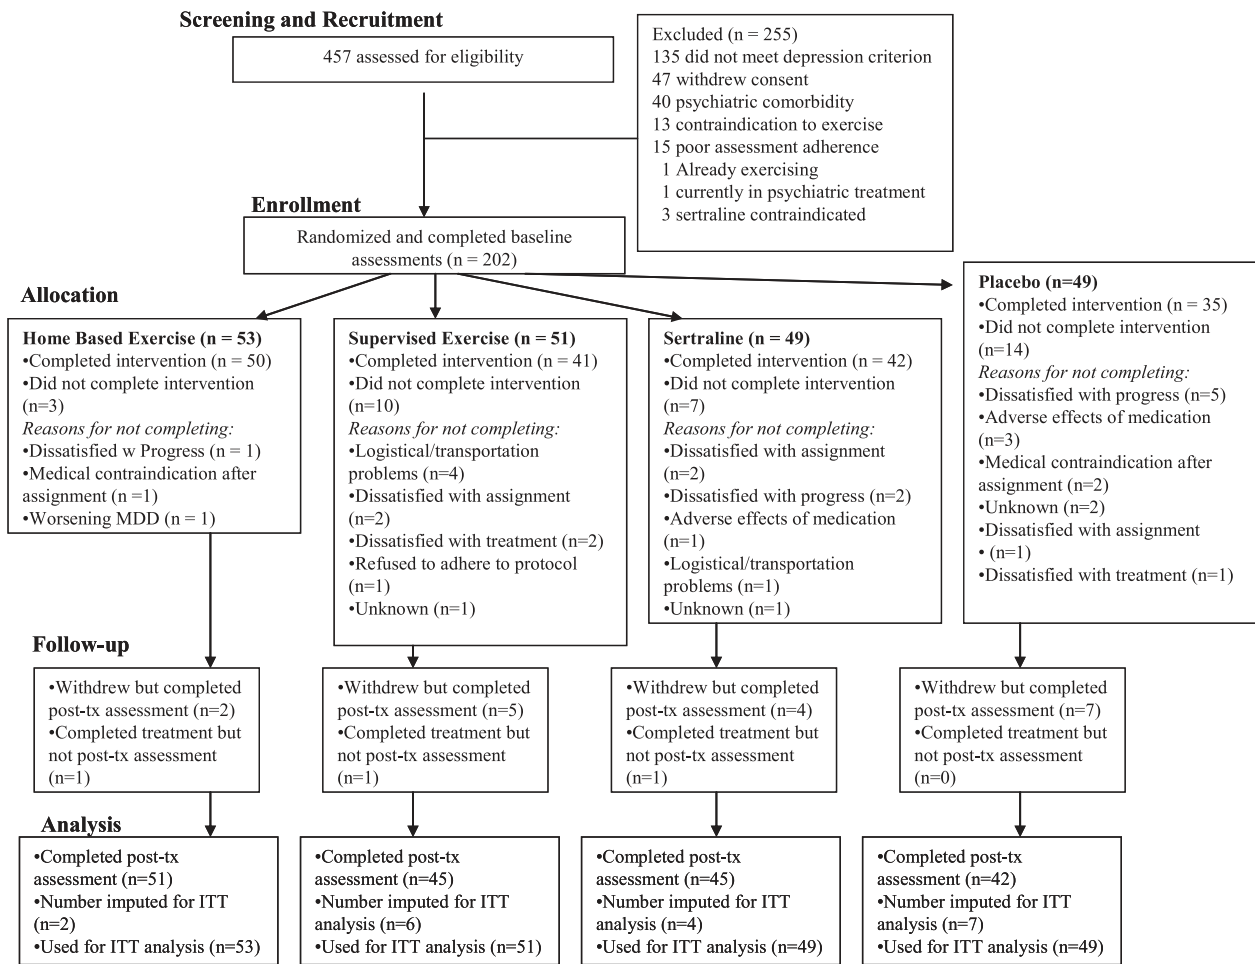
Screening and Recruitment

457 assessed for eligibility

Excluded (n = 255)
135 did not meet depression criterion
47 withdrew consent
40 psychiatric comorbidity
13 contraindication to exercise
15 poor assessment adherence
1 Already exercising
1 currently in psychiatric treatment
3 sertraline contraindicated

Enrollment

Randomized and completed baseline assessments (n = 202)

Allocation

Home Based Exercise (n = 53)
•Completed intervention (n = 50)
•Did not complete intervention (n=3)
*Reasons for not completing:*
•Dissatisfied w Progress (n = 1)
•Medical contraindication after assignment (n =1)
•Worsening MDD (n = 1)

Supervised Exercise (n = 51)
•Completed intervention (n = 41)
•Did not complete intervention (n=10)
*Reasons for not completing:*
•Logistical/transportation problems (n=4)
•Dissatisfied with assignment (n=2)
•Dissatisfied with treatment (n=2)
•Refused to adhere to protocol (n=1)
•Unknown (n=1)

Sertraline (n = 49)
•Completed intervention (n = 42)
•Did not complete intervention (n=7)
*Reasons for not completing:*
•Dissatisfied with assignment (n=2)
•Dissatisfied with progress (n=2)
•Adverse effects of medication (n=1)
•Logistical/transportation problems (n=1)
•Unknown (n=1)

Placebo (n=49)
•Completed intervention (n = 35)
•Did not complete intervention (n=14)
*Reasons for not completing:*
•Dissatisfied with progress (n=5)
•Adverse effects of medication (n=3)
•Medical contraindication after assignment (n=2)
•Unknown (n=2)
•Dissatisfied with assignment
• (n=1)
•Dissatisfied with treatment (n=1)

Follow-up

•Withdrew but completed post-tx assessment (n=2)
•Completed treatment but not post-tx assessment (n=1)

•Withdrew but completed post-tx assessment (n=5)
•Completed treatment but not post-tx assessment (n=1)

•Withdrew but completed post-tx assessment (n=4)
•Completed treatment but not post-tx assessment (n=1)

•Withdrew but completed post-tx assessment (n=7)
•Completed treatment but not post-tx assessment (n=0)

Analysis

•Completed post-tx assessment (n=51)
•Number imputed for ITT (n=2)
•Used for ITT analysis (n=53)

•Completed post-tx assessment (n=45)
•Number imputed for ITT analysis (n=6)
•Used for ITT analysis (n=51)

•Completed post-tx assessment (n=45)
•Number imputed for ITT analysis (n=4)
•Used for ITT analysis (n=49)

•Completed post-tx assessment (n=42)
•Number imputed for ITT analysis (n=7)
•Used for ITT analysis (n=49)